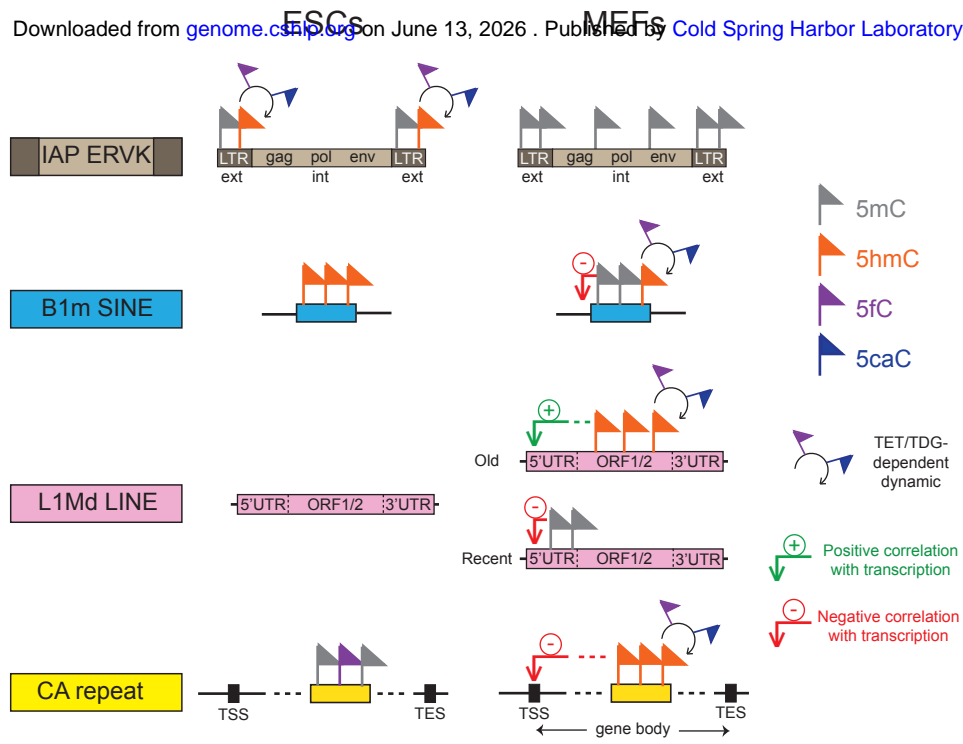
Downloaded from genome.cshlp.org on June 13, 2026 . Published by Cold Spring Harbor Laboratory

ESCs

MEFs

IAP ERVK

LTR gag pol env LTR
ext int ext

LTR gag pol env LTR
ext int ext

5mC

5hmC

5fC

5caC

B1m SINE

-

+

Old 5'UTR ORF1/2 3'UTR

L1Md LINE

5'UTR ORF1/2 3'UTR

TET/TDG-dependent dynamic

-

Recent 5'UTR ORF1/2 3'UTR

+ Positive correlation with transcription

- Negative correlation with transcription

CA repeat

TSS TES

-

TSS TES
gene body